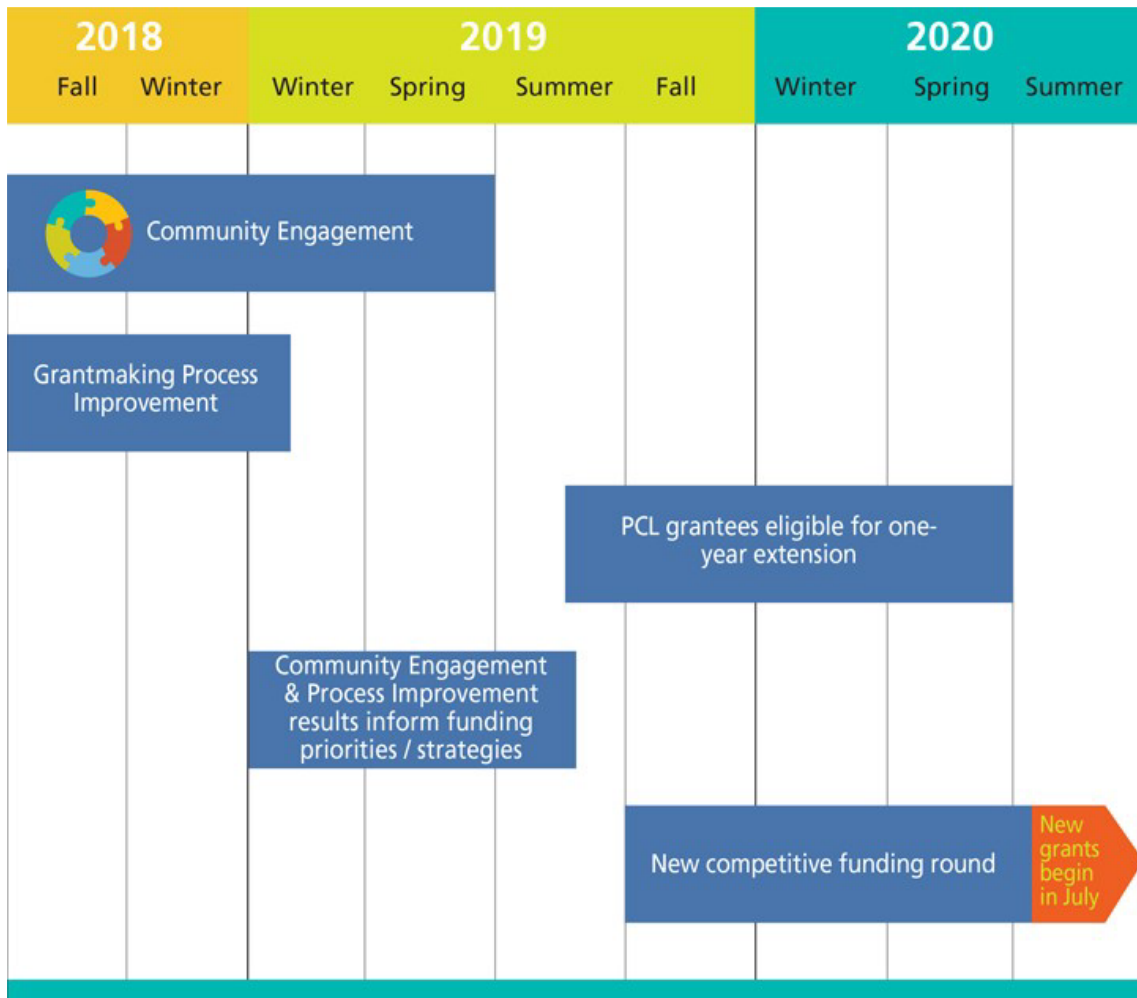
2018
Fall Winter

2019
Winter Spring Summer Fall

2020
Winter Spring Summer

Community Engagement

Grantmaking Process Improvement

PCL grantees eligible for one-year extension

Community Engagement & Process Improvement results inform funding priorities / strategies

New competitive funding round

New grants begin in July